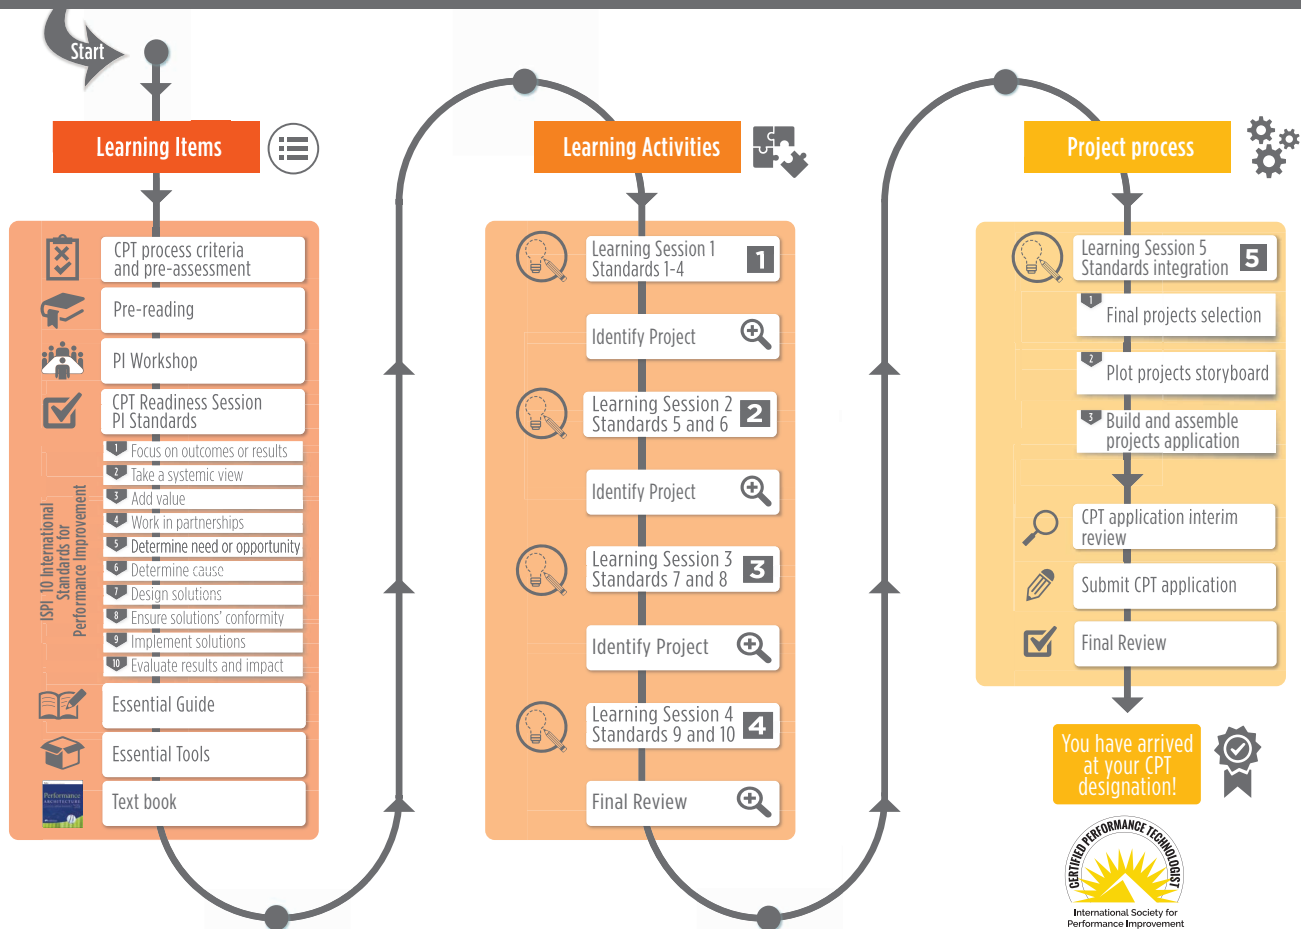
Start

Learning Items

CPT process criteria and pre-assessment

Pre-reading

PI Workshop

CPT Readiness Session PI Standards

ISPI 10 International Standards for Performance Improvement

1 Focus on outcomes or results
2 Take a systemic view
3 Add value
4 Work in partnerships
5 Determine need or opportunity
6 Determine cause
7 Design solutions
8 Ensure solutions' conformity
9 Implement solutions
10 Evaluate results and impact

Essential Guide

Essential Tools

Text book

Performance Architecture

Learning Activities

Learning Session 1 Standards 1-4 1

Identify Project

Learning Session 2 Standards 5 and 6 2

Identify Project

Learning Session 3 Standards 7 and 8 3

Identify Project

Learning Session 4 Standards 9 and 10 4

Final Review

Project process

Learning Session 5 Standards integration 5

1 Final projects selection

2 Plot projects storyboard

3 Build and assemble projects application

CPT application interim review

Submit CPT application

Final Review

You have arrived at your CPT designation!

CERTIFIED PERFORMANCE TECHNOLOGIST

International Society for Performance Improvement